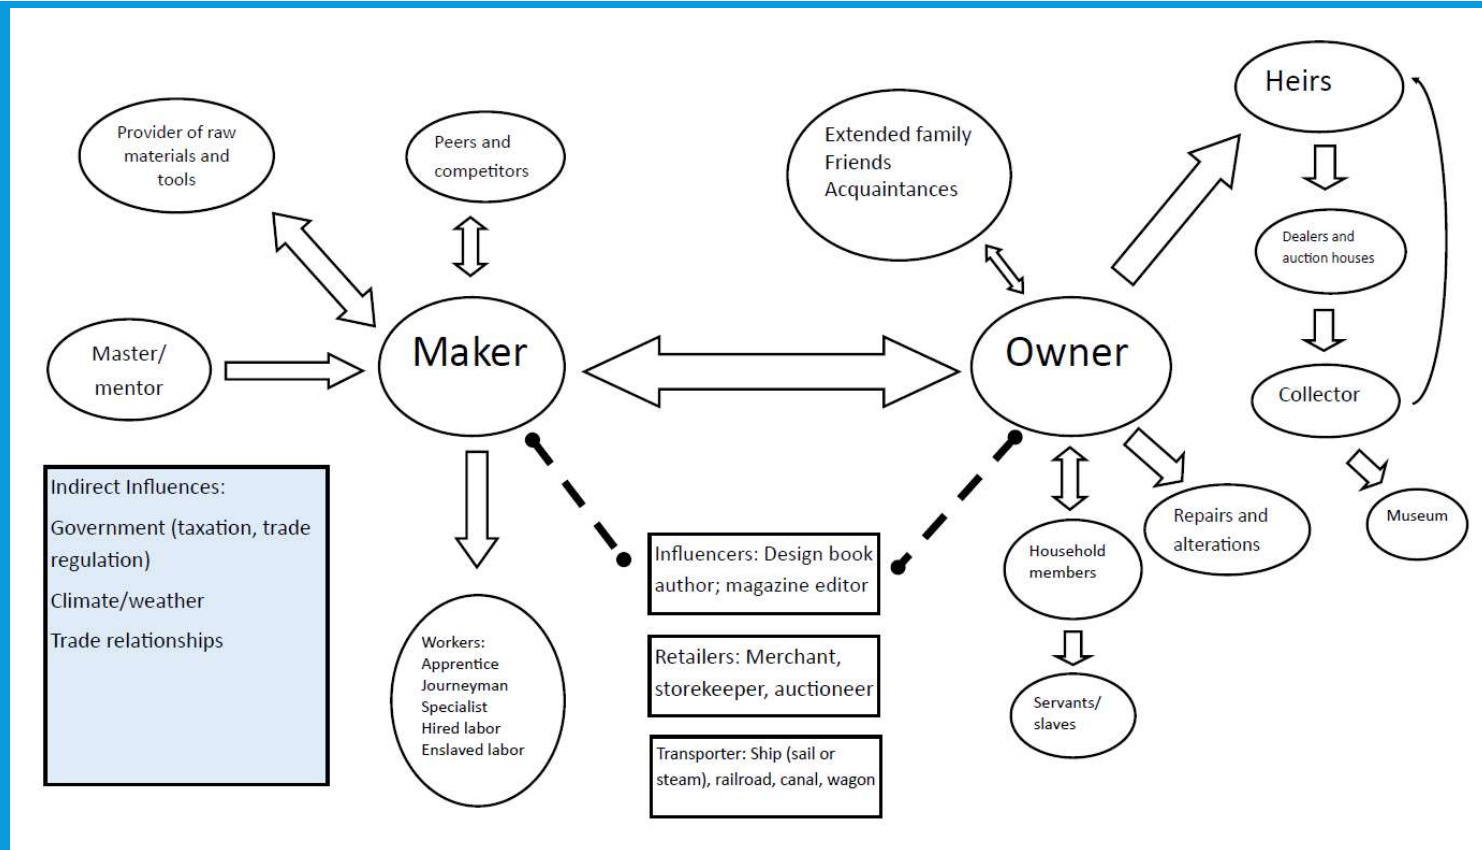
Provider of raw materials and tools

Peers and competitors

Extended family
Friends
Acquaintances

Heirs

Dealers and auction houses

Master/ mentor

Maker

Owner

Collector

Indirect Influences:

Government (taxation, trade regulation)

Climate/weather

Trade relationships

Influencers: Design book author; magazine editor

Retailers: Merchant, storekeeper, auctioneer

Transporter: Ship (sail or steam), railroad, canal, wagon

Workers:
Apprentice
Journeyman
Specialist
Hired labor
Enslaved labor

Household members

Repairs and alterations

Museum

Servants/ slaves